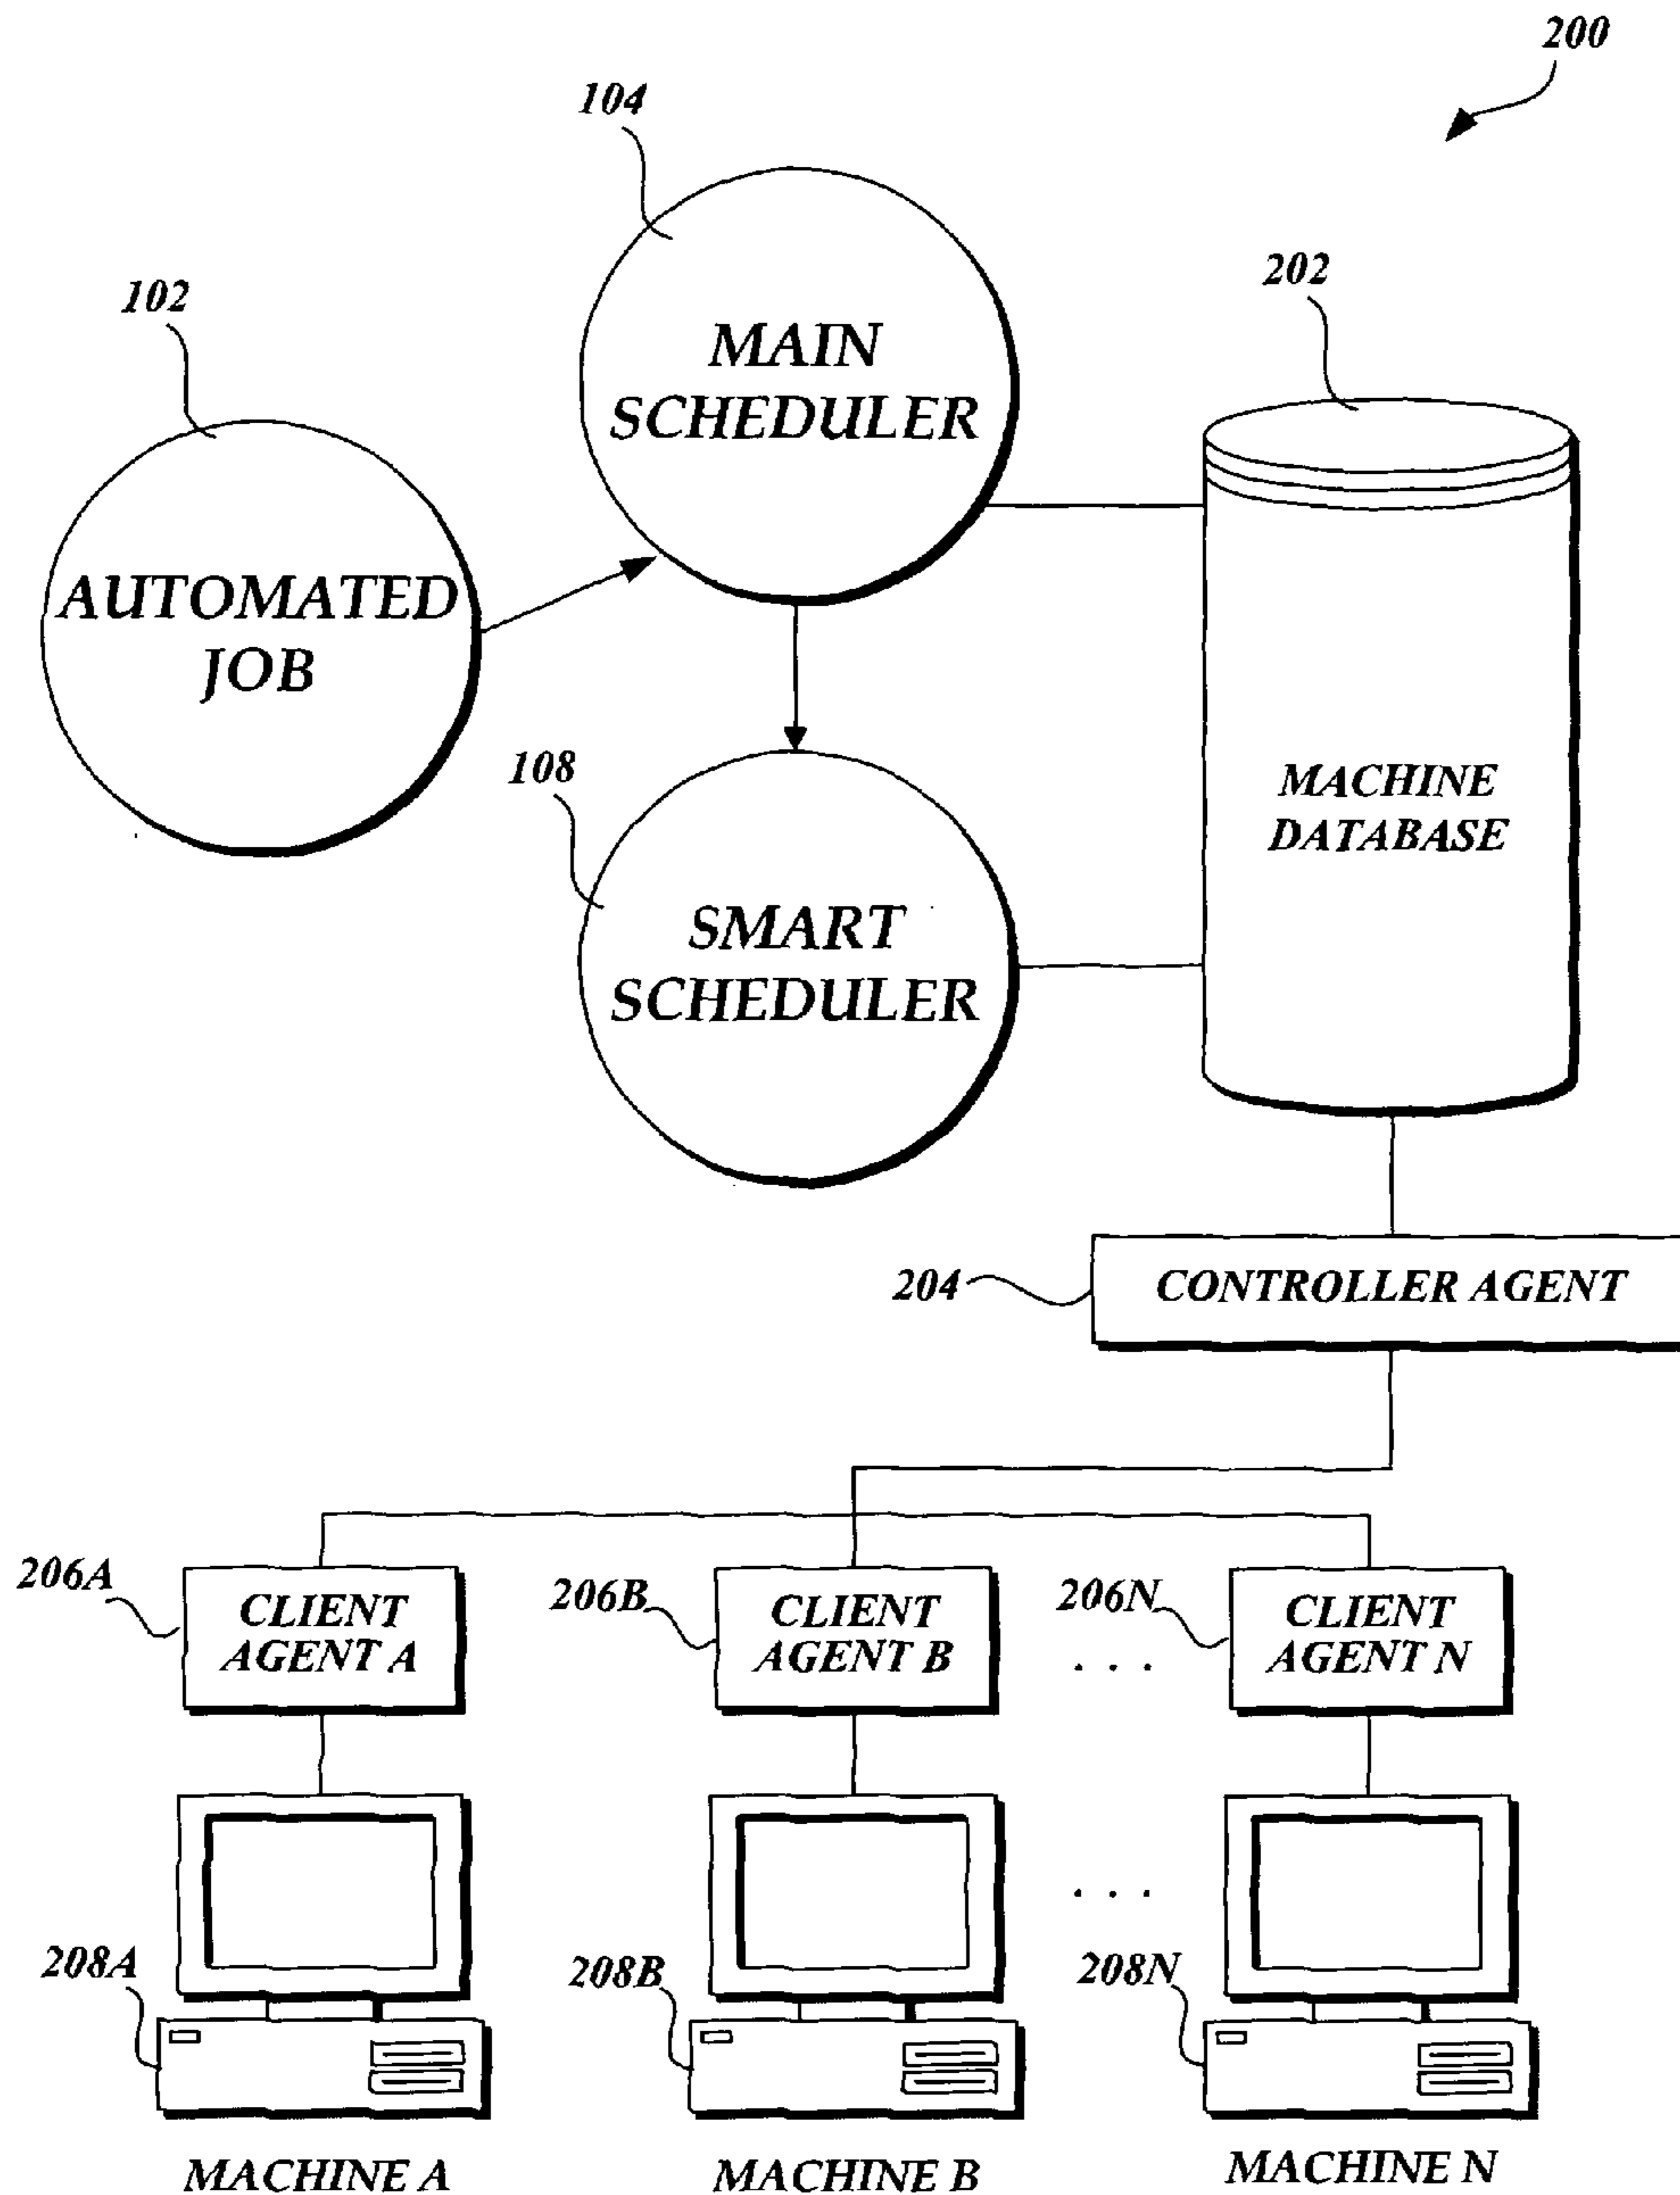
200

104

MAIN SCHEDULER

102

AUTOMATED JOB

202

MACHINE DATABASE

108

SMART SCHEDULER

204

CONTROLLER AGENT

206A

CLIENT AGENT A

206B

CLIENT AGENT B

206N

. . .

CLIENT AGENT N

. . .

208A

208B

208N

MACHINE A

MACHINE B

MACHINE N